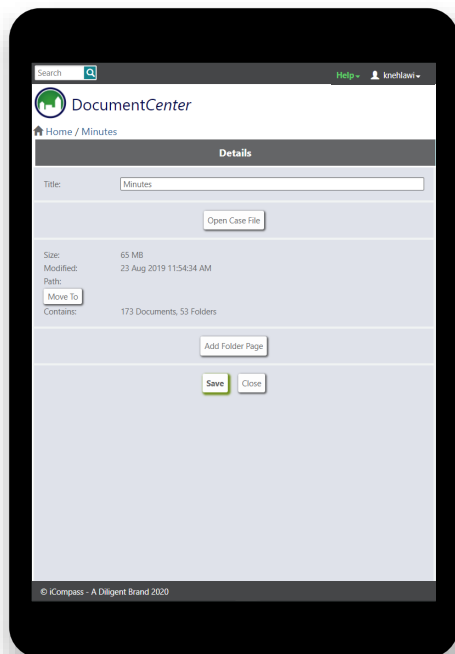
Search

Help▾ knehlawi▾

DocumentCenter

Home / Minutes

Details

Title: Minutes

Open Case File

Size: 65 MB
Modified: 23 Aug 2019 11:54:34 AM
Path:
Move To
Contains: 173 Documents, 53 Folders

Add Folder Page

Save Close

© iCompass - A Diligent Brand 2020